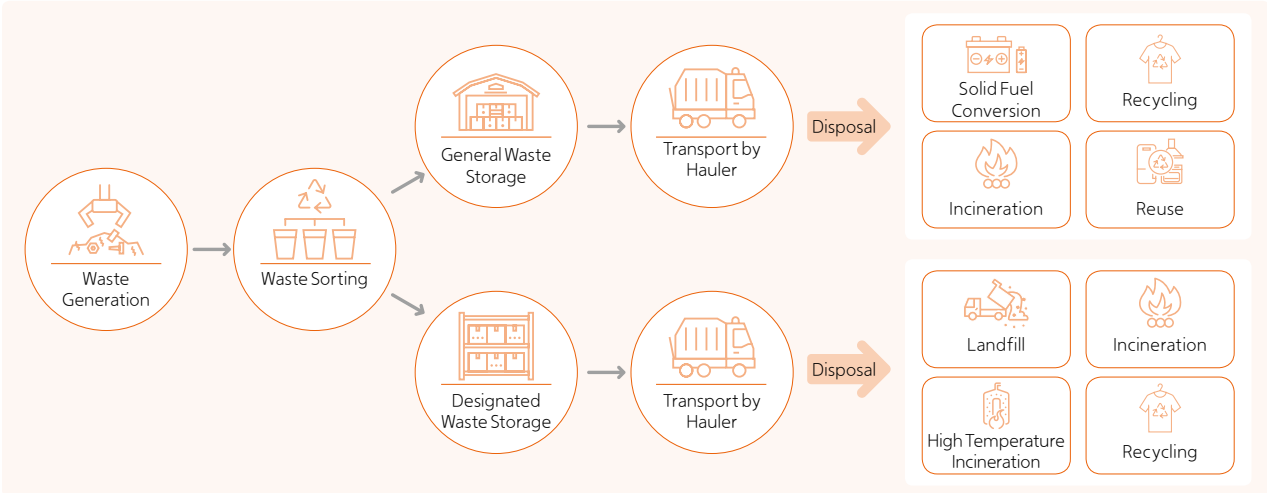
Waste Generation

Waste Sorting

General Waste Storage

Transport by Hauler

Disposal

Solid Fuel Conversion

Recycling

Incineration

Reuse

Designated Waste Storage

Transport by Hauler

Disposal

Landfill

Incineration

High Temperature Incineration

Recycling